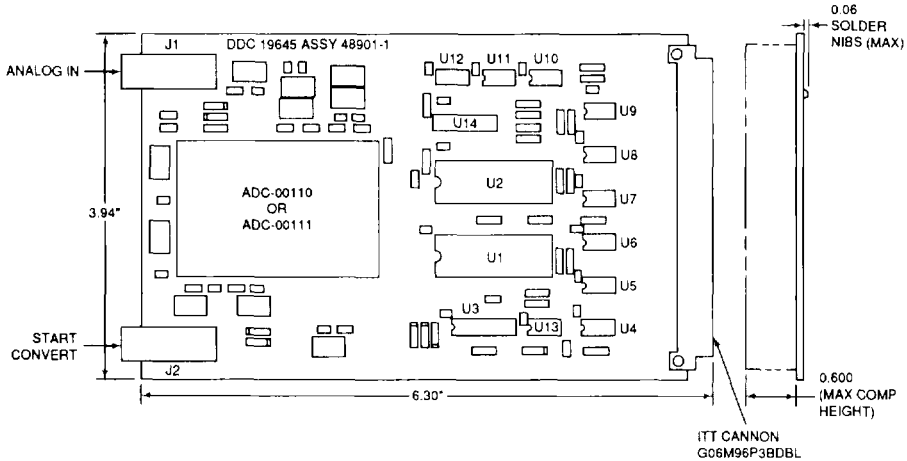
0.06
SOLDER
NIBS (MAX)

J1
DDC 19645 ASSY 48901-1

ANALOG IN

U12
U11
U10
U9
U14
U8
U2
U7
ADC-00110
OR
ADC-00111

3.94"

U6
U1
U5

U3
U13
U4

START
CONVERT

J2

6.30"

0.600
(MAX COMP
HEIGHT)

ITT CANNON
G06M96P3BDBL